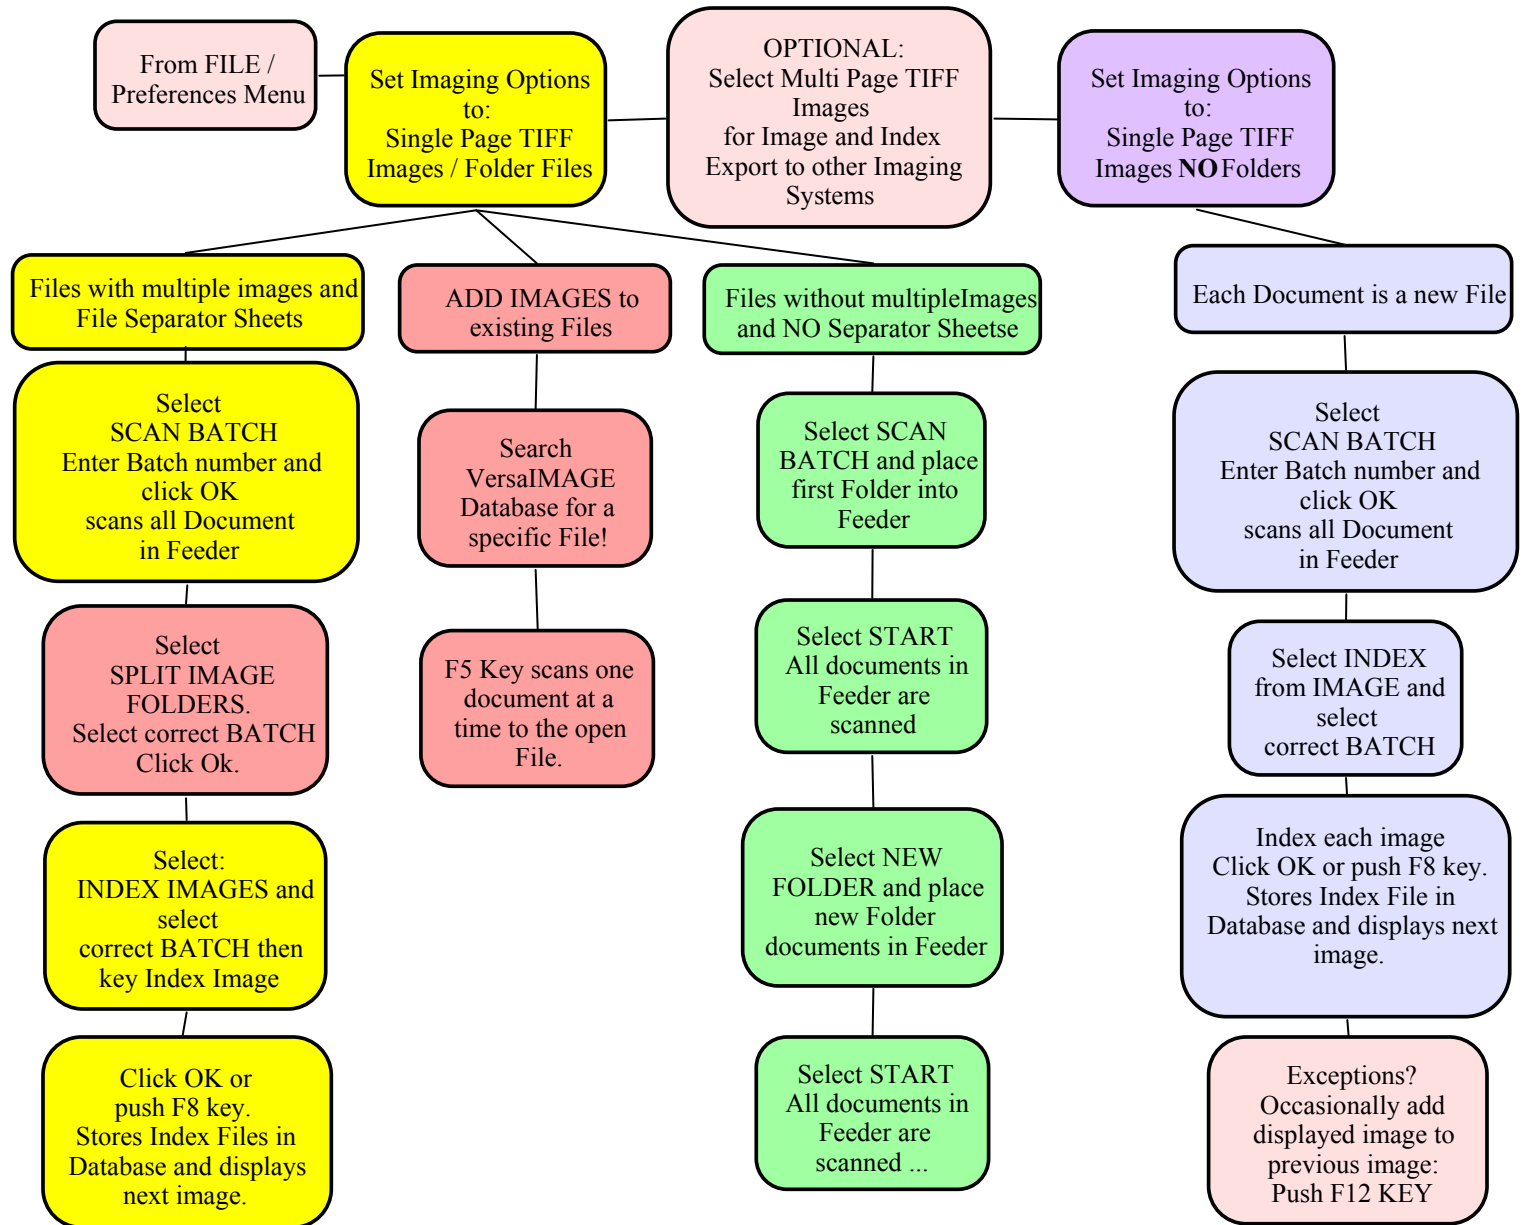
From FILE / Preferences Menu

Set Imaging Options to: Single Page TIFF Images / Folder Files

OPTIONAL: Select Multi Page TIFF Images for Image and Index Export to other Imaging Systems

Set Imaging Options to: Single Page TIFF Images **NO** Folders

Files with multiple images and File Separator Sheets

Select SCAN BATCH Enter Batch number and click OK scans all Document in Feeder

Select SPLIT IMAGE FOLDERS. Select correct BATCH Click Ok.

Select: INDEX IMAGES and select correct BATCH then key Index Image

Click OK or push F8 key. Stores Index Files in Database and displays next image.

ADD IMAGES to existing Files

Search VersaIMAGE Database for a specific File!

F5 Key scans one document at a time to the open File.

Files without multipleImages and NO Separator Sheetse

Select SCAN BATCH and place first Folder into Feeder

Select START All documents in Feeder are scanned

Select NEW FOLDER and place new Folder documents in Feeder

Select START All documents in Feeder are scanned ...

Each Document is a new File

Select SCAN BATCH Enter Batch number and click OK scans all Document in Feeder

Select INDEX from IMAGE and select correct BATCH

Index each image Click OK or push F8 key. Stores Index File in Database and displays next image.

Exceptions? Occasionally add displayed image to previous image: Push F12 KEY